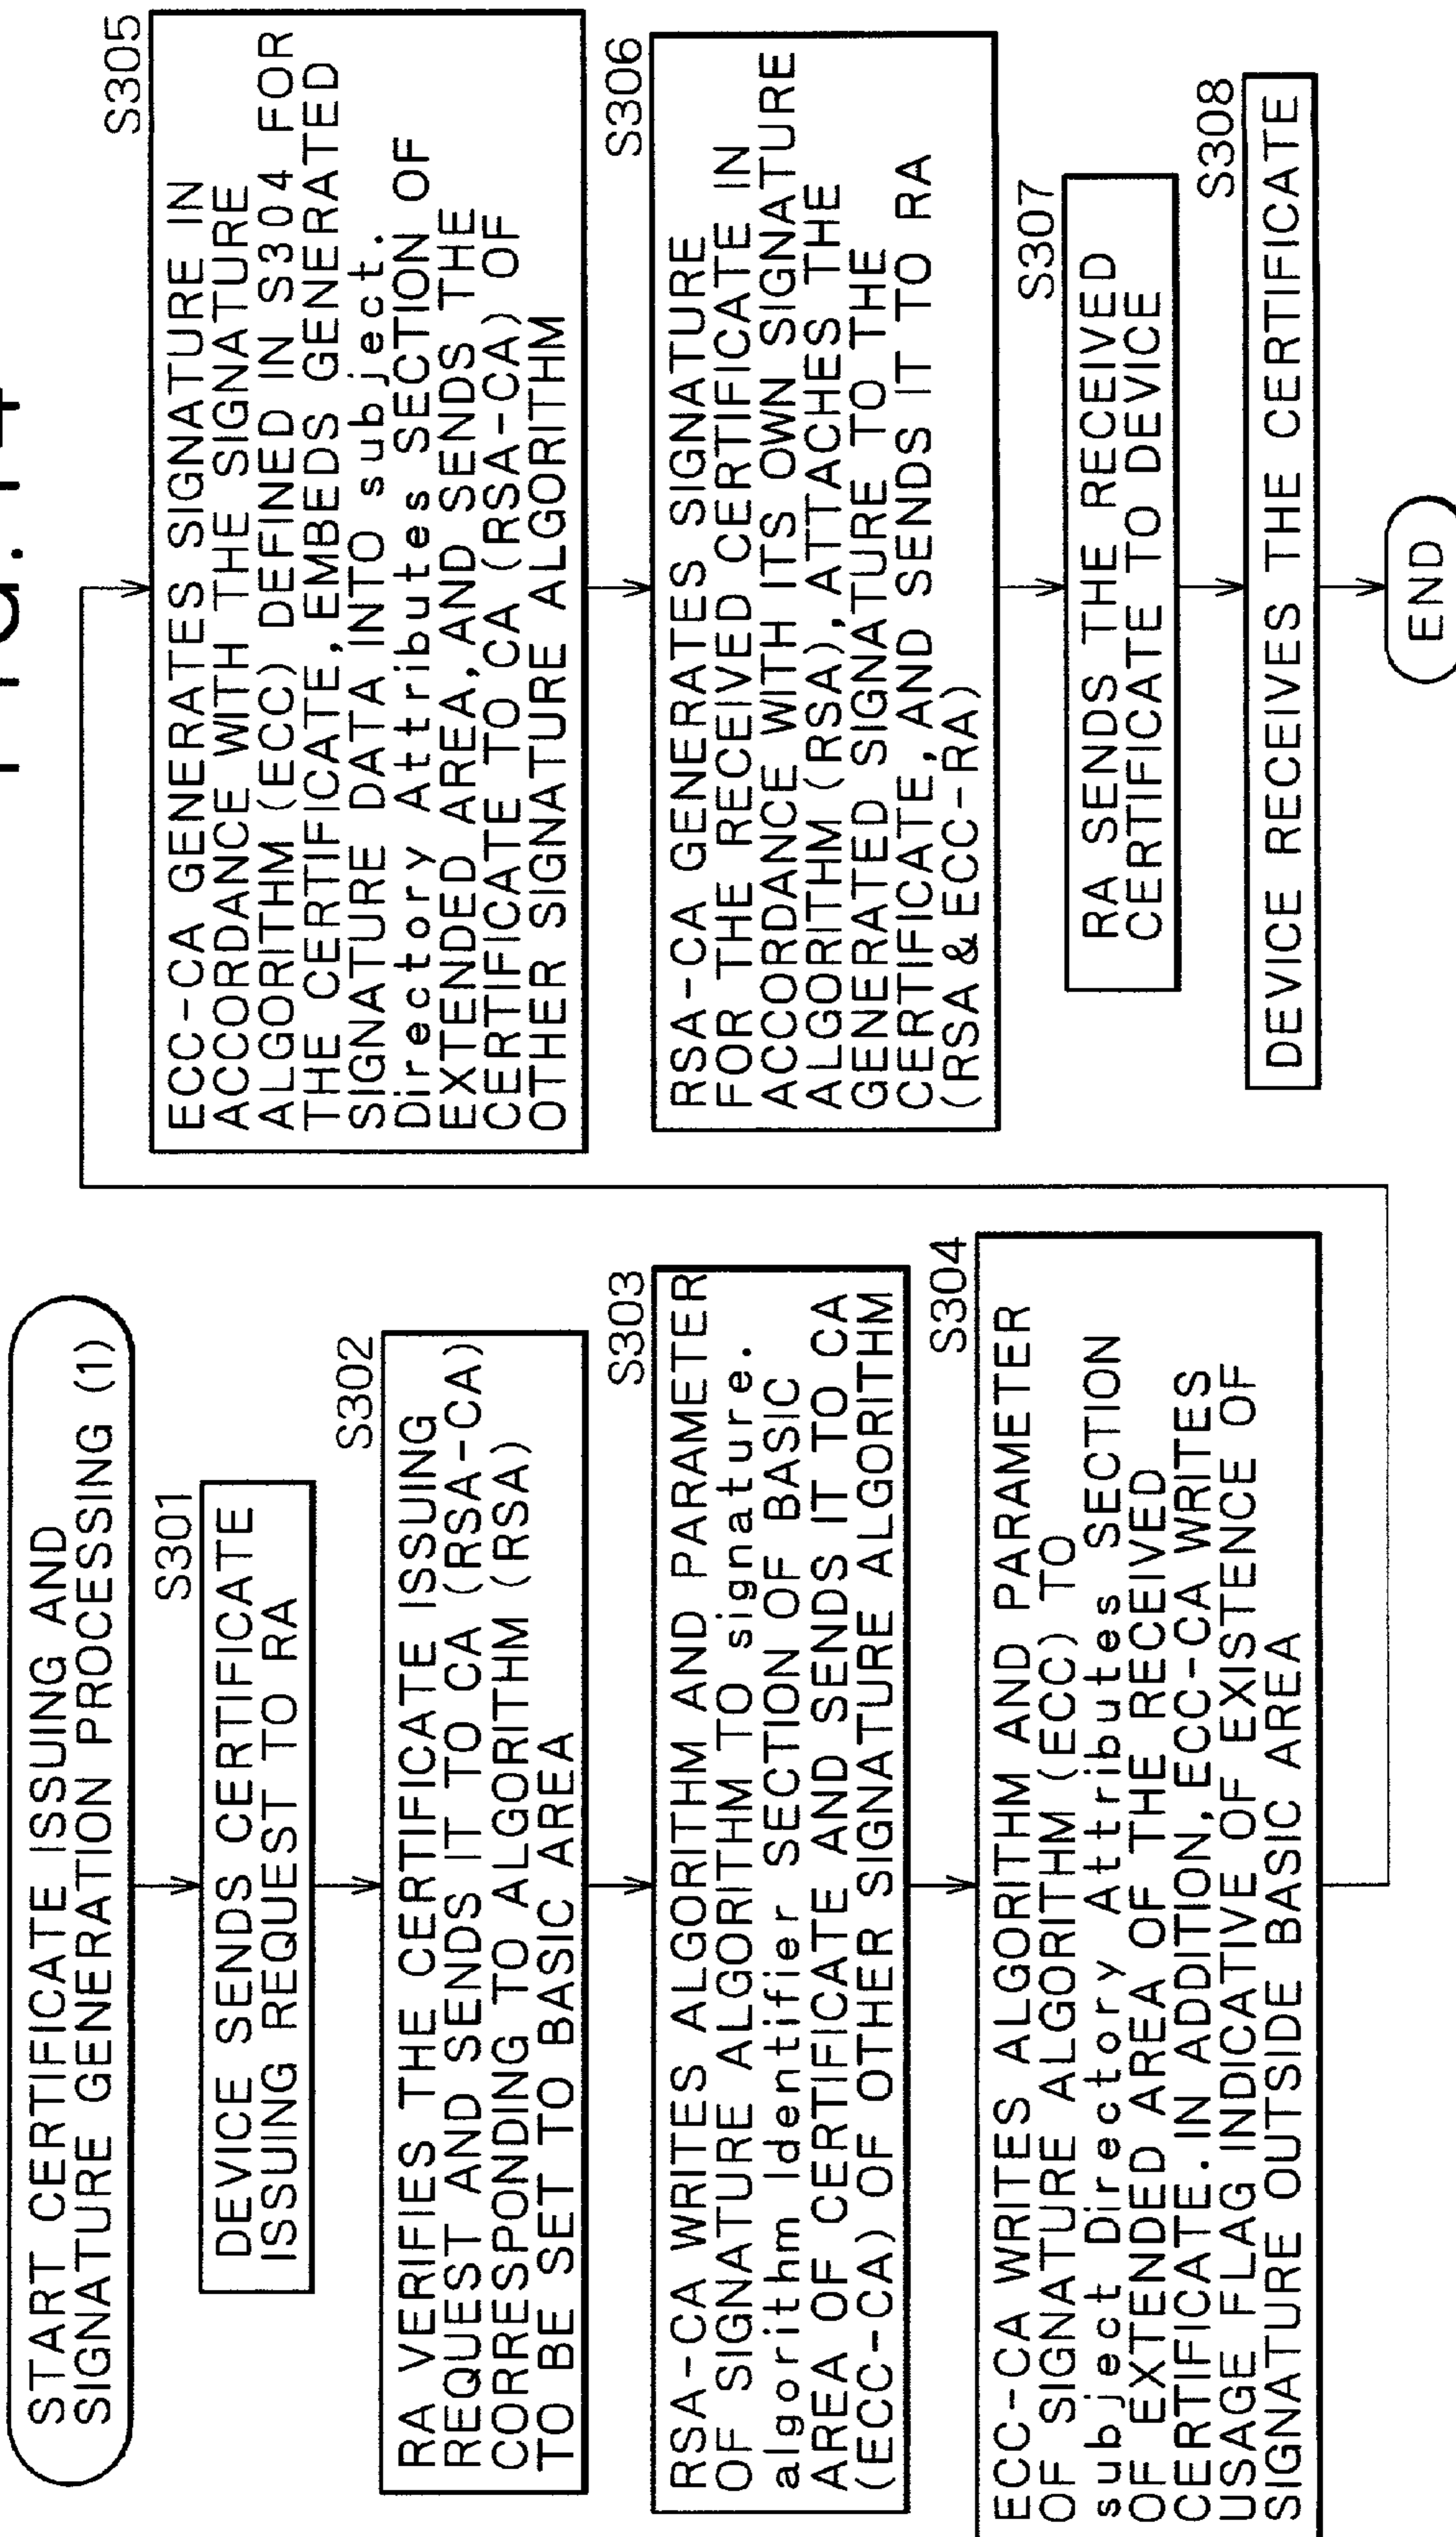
START CERTIFICATE ISSUING AND SIGNATURE GENERATION PROCESSING (1)

S301
DEVICE SENDS CERTIFICATE ISSUING REQUEST TO RA

S302
RA VERIFIES THE CERTIFICATE ISSUING REQUEST AND SENDS IT TO CA (RSA-CA) CORRESPONDING TO ALGORITHM (RSA) TO BE SET TO BASIC AREA

S303
RSA-CA WRITES ALGORITHM AND PARAMETER OF SIGNATURE ALGORITHM TO signature. algorithm Identifier SECTION OF BASIC AREA OF CERTIFICATE AND SENDS IT TO CA (ECC-CA) OF OTHER SIGNATURE ALGORITHM

S304
ECC-CA WRITES ALGORITHM AND PARAMETER OF SIGNATURE ALGORITHM (ECC) TO subject Directory Attributes SECTION OF EXTENDED AREA OF THE RECEIVED CERTIFICATE. IN ADDITION, ECC-CA WRITES USAGE FLAG INDICATIVE OF EXISTENCE OF SIGNATURE OUTSIDE BASIC AREA

S305
ECC-CA GENERATES SIGNATURE IN ACCORDANCE WITH THE SIGNATURE ALGORITHM (ECC) DEFINED IN S304 FOR THE CERTIFICATE, EMBEDS GENERATED SIGNATURE DATA INTO subject. Directory Attributes SECTION OF EXTENDED AREA, AND SENDS THE CERTIFICATE TO CA (RSA-CA) OF OTHER SIGNATURE ALGORITHM

S306
RSA-CA GENERATES SIGNATURE FOR THE RECEIVED CERTIFICATE IN ACCORDANCE WITH ITS OWN SIGNATURE ALGORITHM (RSA), ATTACHES THE GENERATED SIGNATURE TO THE CERTIFICATE, AND SENDS IT TO RA (RSA & ECC-RA)

S307
RA SENDS THE RECEIVED CERTIFICATE TO DEVICE

S308
DEVICE RECEIVES THE CERTIFICATE

END